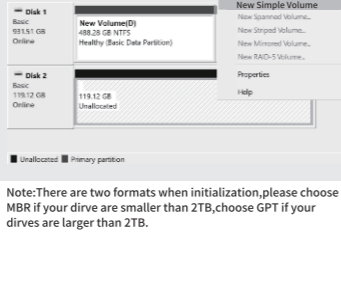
Disk 1
Basic
931.51 GB
Online

New Volume(D)
488.28 GB NTFS
Healthy (Basic Data Partition)

New Simple Volume
New Spanned Volume...
New Striped Volume...
New Mirrored Volume...
New RAID-5 Volume...
Properties
Help

Disk 2
Basic
119.12 GB
Online

119.12 GB
Unallocated

Unallocated Primary partition

Note:There are two formats when initialization,please choose MBR if your dirve are smaller than 2TB,choose GPT if your dirves are larger than 2TB.